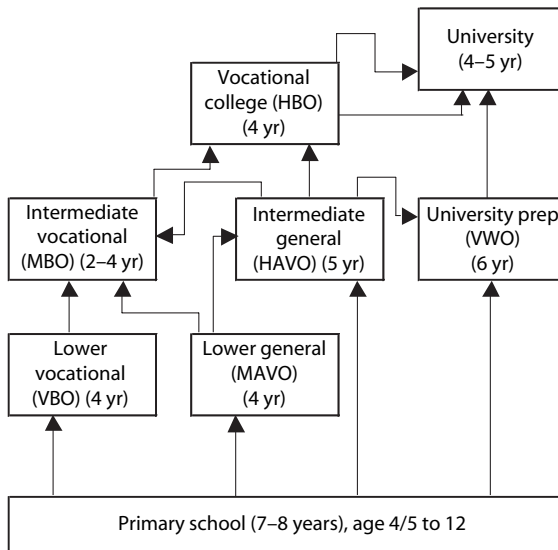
University (4–5 yr)

Vocational college (HBO) (4 yr)

Intermediate vocational (MBO) (2–4 yr)

Intermediate general (HAVO) (5 yr)

University prep (VWO) (6 yr)

Lower vocational (VBO) (4 yr)

Lower general (MAVO) (4 yr)

Primary school (7–8 years), age 4/5 to 12